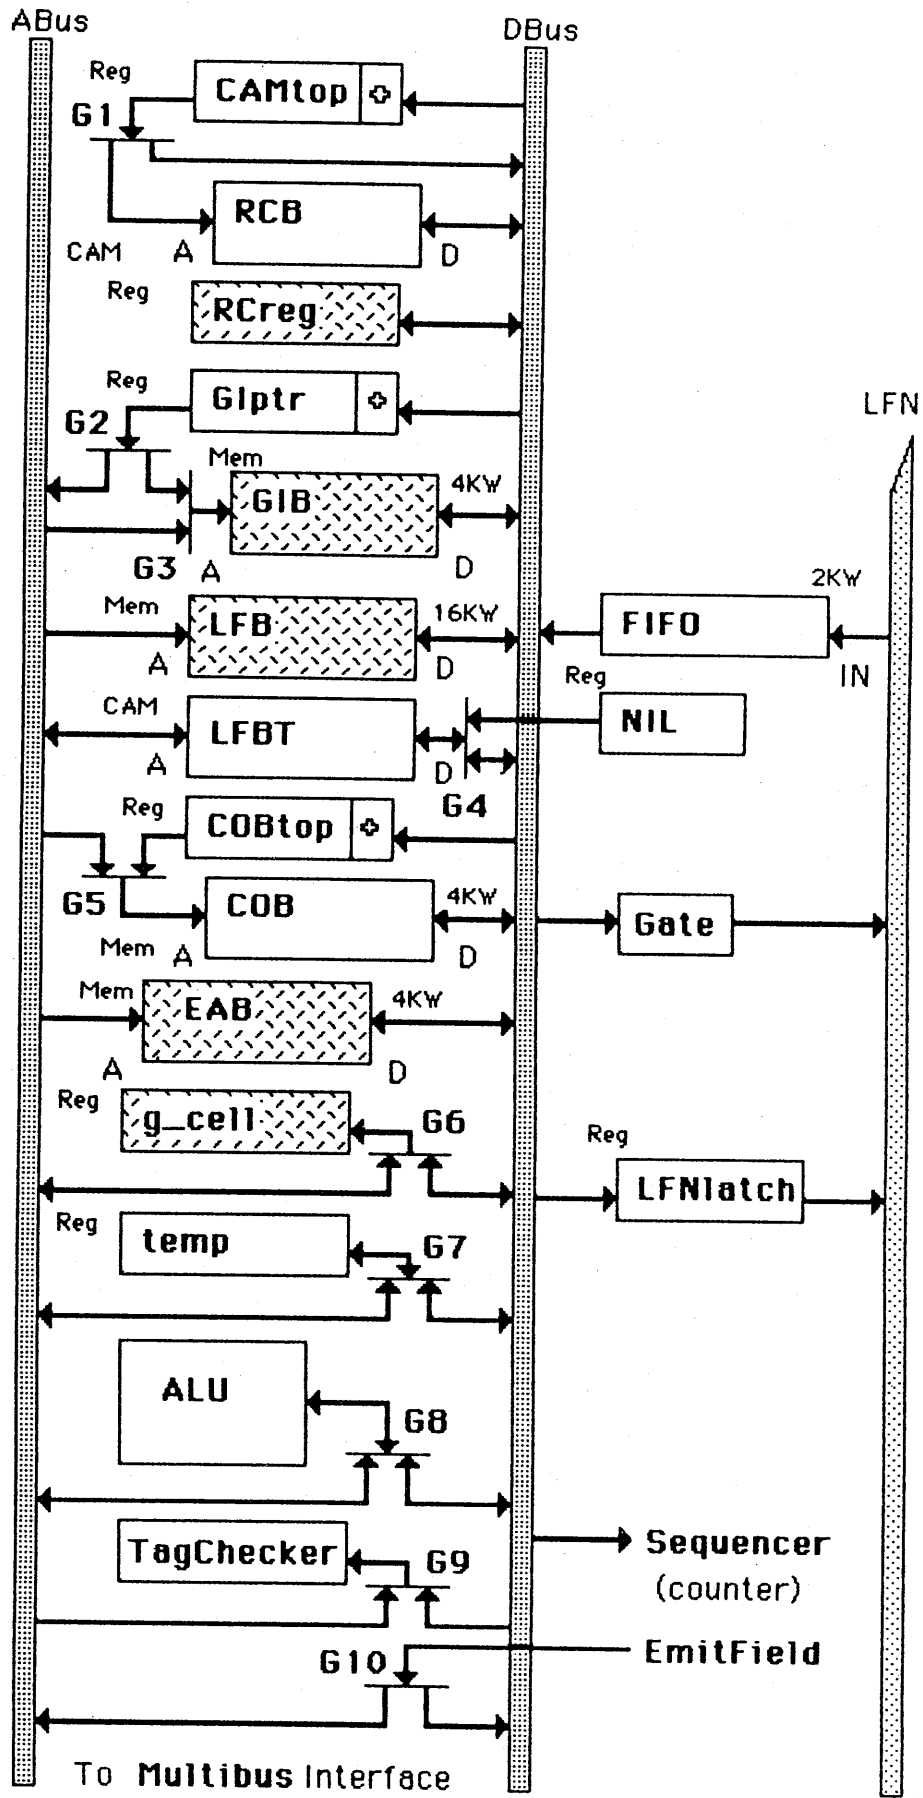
ABus
DBus
Reg
CAMtop
G1
RCB
CAM
A
D
Reg
RCreg
Reg
GIptr
LFN
G2
Mem
GIB
4KW
G3
A
D
2KW
Mem
LFB
16KW
FIFO
A
D
Reg
IN
CAM
LFBT
NIL
A
D
G4
Reg
COBtop
G5
COB
4KW
Gate
Mem
A
D
Mem
EAB
4KW
A
D
Reg
g_cell
G6
Reg
LFNlatch
Reg
temp
G7
ALU
G8
TagChecker
G9
Sequencer
(counter)
G10
EmitField
To Multibus Interface